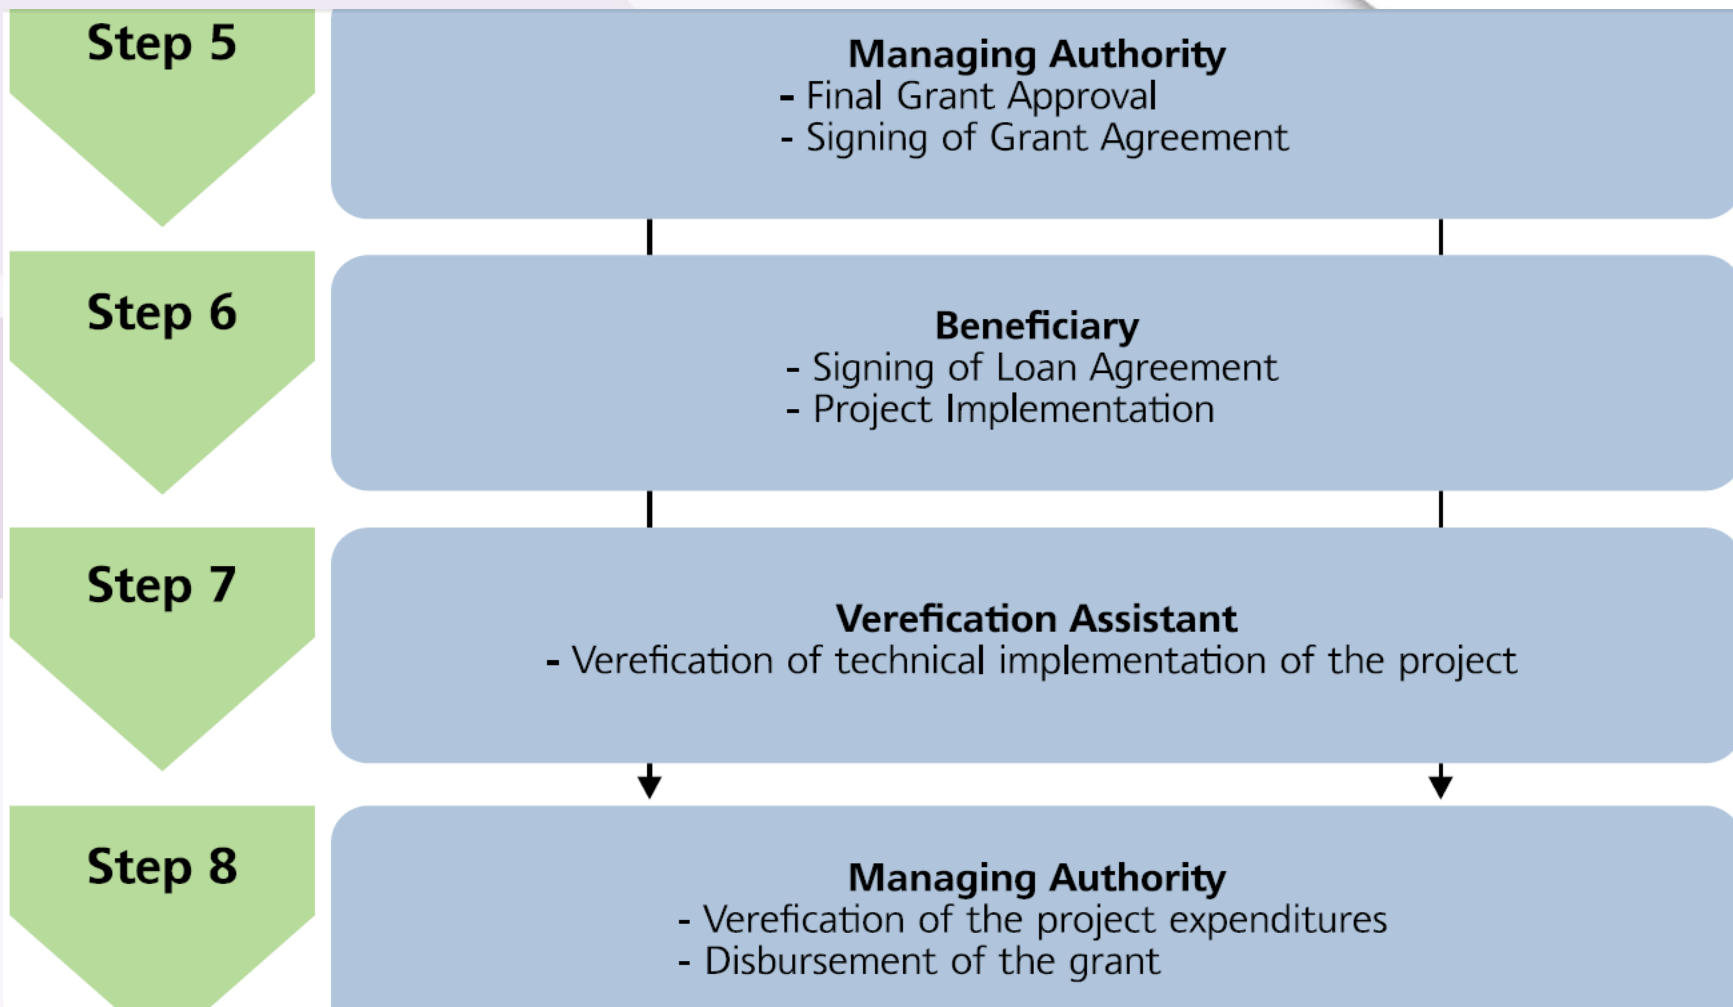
Step 5

Managing Authority
- Final Grant Approval
- Signing of Grant Agreement

Step 6

Beneficiary
- Signing of Loan Agreement
- Project Implementation

Step 7

Verefication Assistant
- Verefication of technical implementation of the project

Step 8

Managing Authority
- Verefication of the project expenditures
- Disbursement of the grant